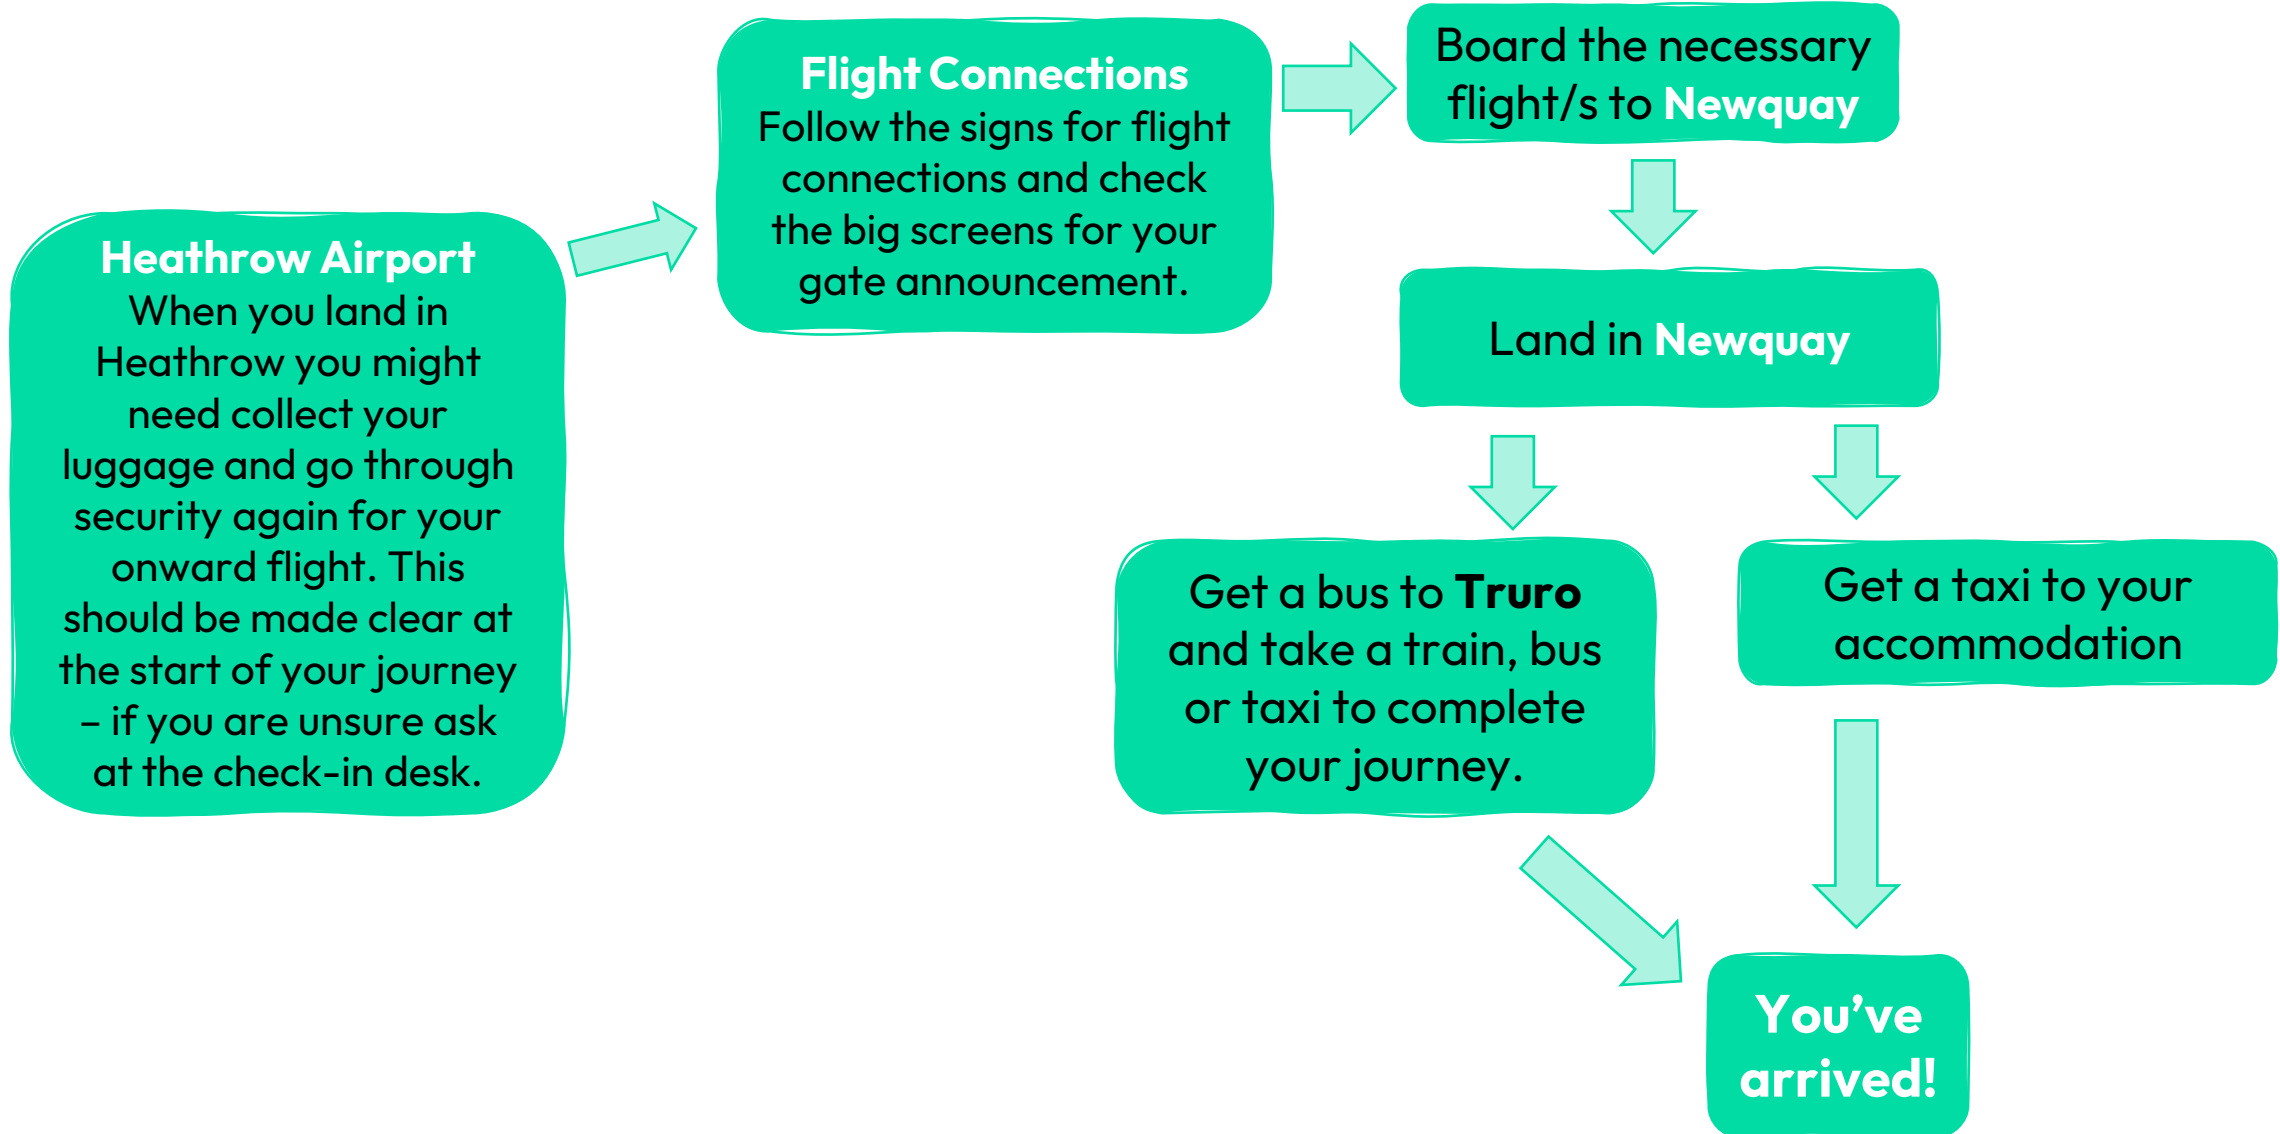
Heathrow Airport
When you land in Heathrow you might need collect your luggage and go through security again for your onward flight. This should be made clear at the start of your journey – if you are unsure ask at the check-in desk.

Flight Connections
Follow the signs for flight connections and check the big screens for your gate announcement.

Board the necessary flight/s to Newquay

Land in Newquay

Get a bus to Truro and take a train, bus or taxi to complete your journey.

Get a taxi to your accommodation

You've arrived!